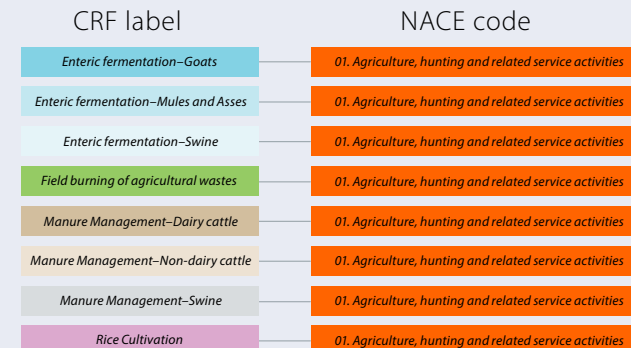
CRF label

NACE code

Enteric fermentation–Goats

01. Agriculture, hunting and related service activities

Enteric fermentation–Mules and Asses

01. Agriculture, hunting and related service activities

Enteric fermentation–Swine

01. Agriculture, hunting and related service activities

Field burning of agricultural wastes

01. Agriculture, hunting and related service activities

Manure Management–Dairy cattle

01. Agriculture, hunting and related service activities

Manure Management–Non-dairy cattle

01. Agriculture, hunting and related service activities

Manure Management–Swine

01. Agriculture, hunting and related service activities

Rice Cultivation

01. Agriculture, hunting and related service activities